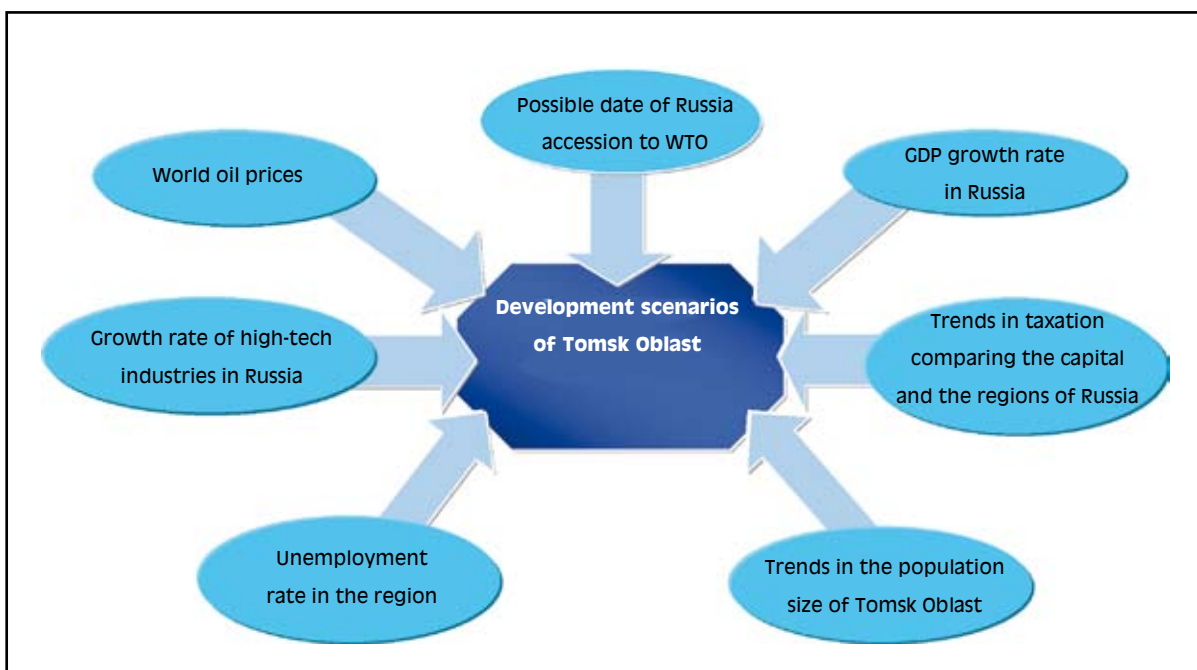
Possible date of Russia accession to WTO

World oil prices

GDP growth rate in Russia

Development scenarios of Tomsk Oblast

Growth rate of high-tech industries in Russia

Trends in taxation comparing the capital and the regions of Russia

Unemployment rate in the region

Trends in the population size of Tomsk Oblast